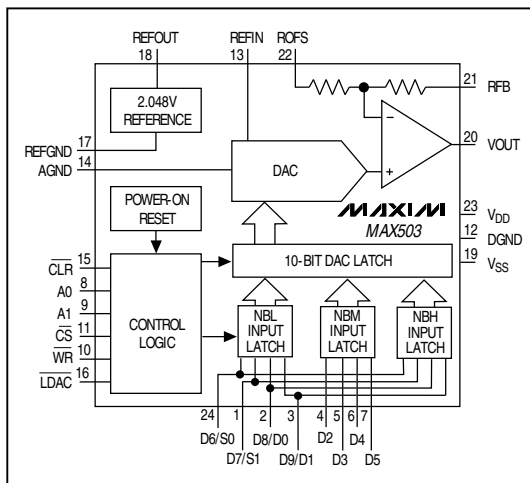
REFOUT
18
REFIN
13
ROFS
22
21
RFB
2.048V
REFERENCE
17
REFGND
14
AGND
DAC
20
VOUT
POWER-ON
RESET
MAXIM
MAX503
23
$V_{DD}$
12
DGND
19
$V_{SS}$
10-BIT DAC LATCH
$\overline{CLR}$ 15
A0 8
A1 9
$\overline{CS}$ 11
$\overline{WR}$ 10
$\overline{LDAC}$ 16
CONTROL
LOGIC
NBL
INPUT
LATCH
NBM
INPUT
LATCH
NBH
INPUT
LATCH
24
1
2
3
4
5
6
7
D6/S0
D7/S1
D8/D0
D9/D1
D2
D3
D4
D5